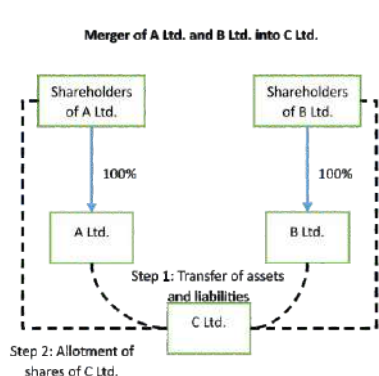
Merger of A Ltd. and B Ltd. into C Ltd.

Shareholders of A Ltd.

Shareholders of B Ltd.

100%

100%

A Ltd.

B Ltd.

Step 1: Transfer of assets and liabilities

C Ltd.

Step 2: Allotment of shares of C Ltd.